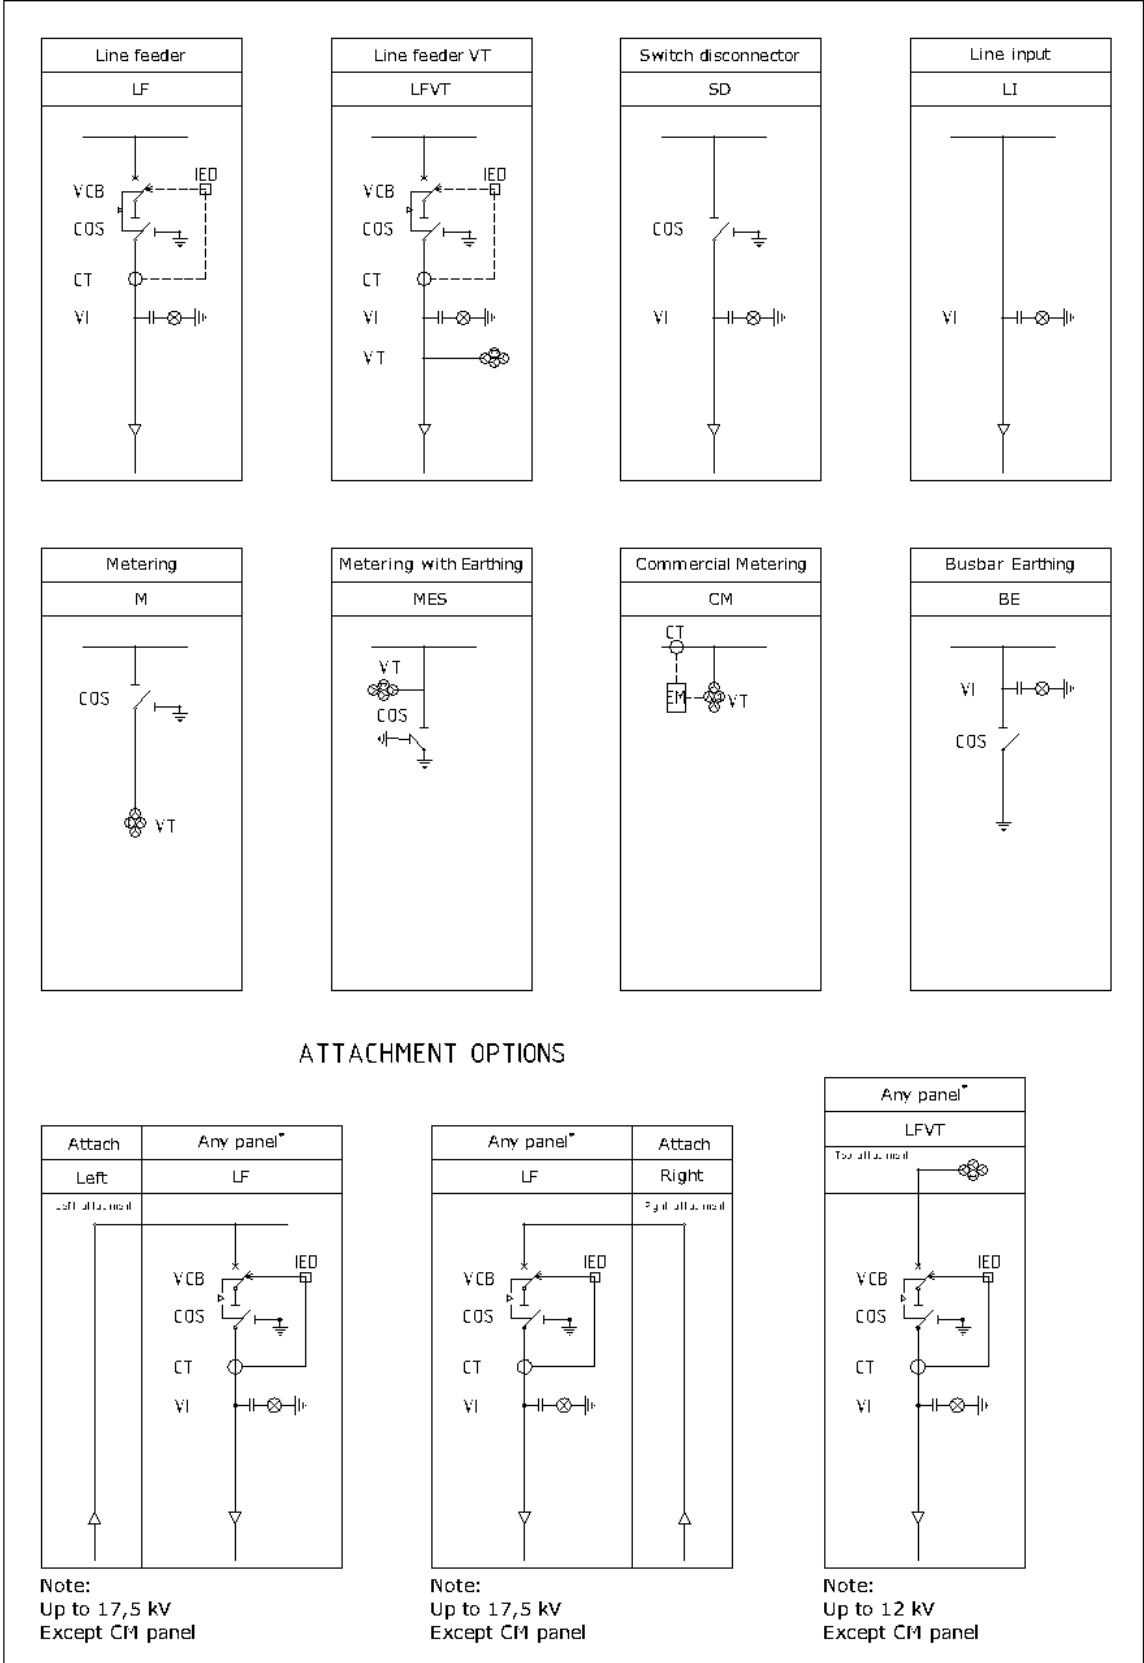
Line feeder

LF

VCB

COS

CT

VI

IED

Line feeder VT

LFVT

VCB

COS

CT

VI

VT

IED

Switch disconnector

SD

COS

VI

Line input

LI

VI

Metering

M

COS

VT

Metering with Earthing

MES

VT

COS

Commercial Metering

CM

CT

EM

VT

Busbar Earthing

BE

VI

COS

ATTACHMENT OPTIONS

| Attach | Any panel* |
|---|---|
| Left | LF |

Left attachment

VCB

COS

CT

VI

IED

Note:
Up to 17,5 kV
Except CM panel

| Any panel* | Attach |
|---|---|
| LF | Right |

Right attachment

VCB

COS

CT

VI

IED

Note:
Up to 17,5 kV
Except CM panel

Any panel*

LFVT

Top attachment

VCB

COS

CT

VI

IED

Note:
Up to 12 kV
Except CM panel